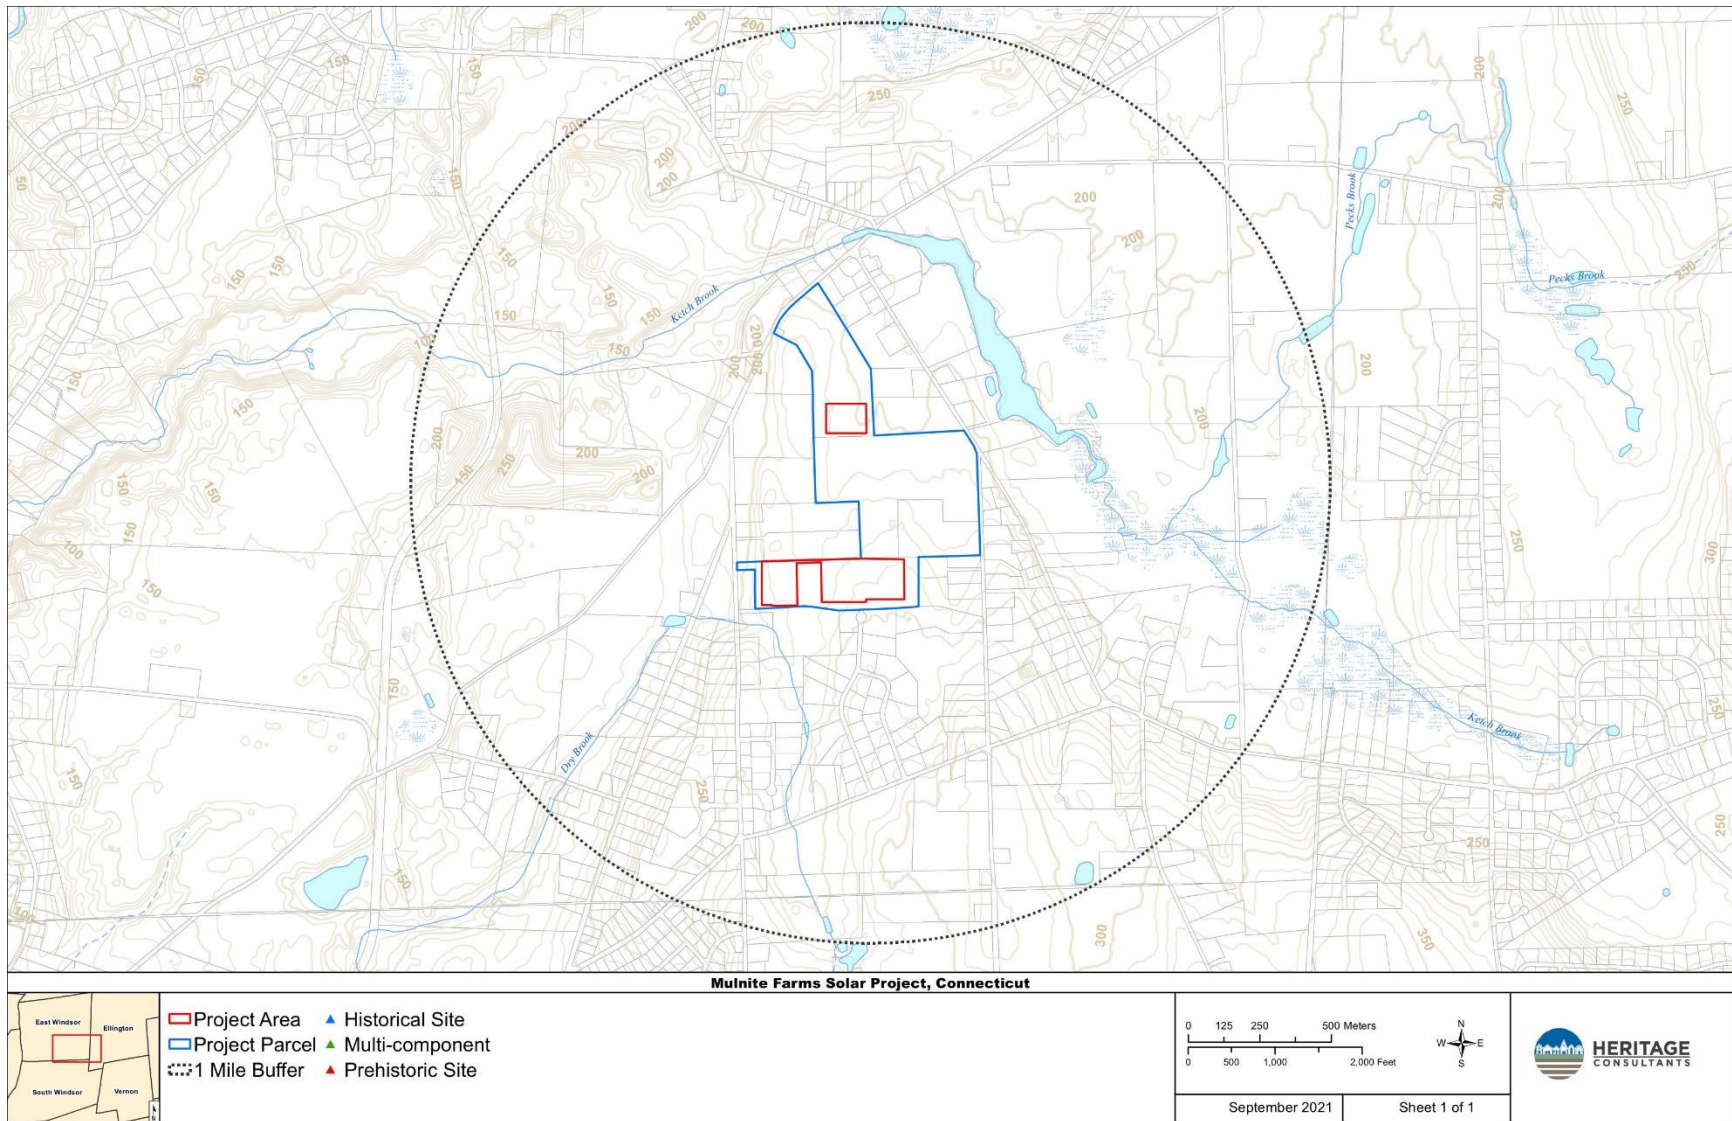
200
200
150
150
250
200
200
200
150
50
150
150
150
150
150
Ketch Brook
150
200
200
200
200
Pecks Brook
200
Pecks Brook
250
150
150
200
150
200
200
200
250
200
200
250
150
150
150
250
300
100
150
150
150
Dry Brook
250
Ketch Brook
250
150
150
250
100
300
350
250
Mulnite Farms Solar Project, Connecticut

East Windsor
Ellington
South Windsor
Vernon

Project Area
Project Parcel
1 Mile Buffer
Historical Site
Multi-component
Prehistoric Site

0 125 250 500 Meters
0 500 1,000 2,000 Feet

N
W E
S

HERITAGE
CONSULTANTS

September 2021
Sheet 1 of 1